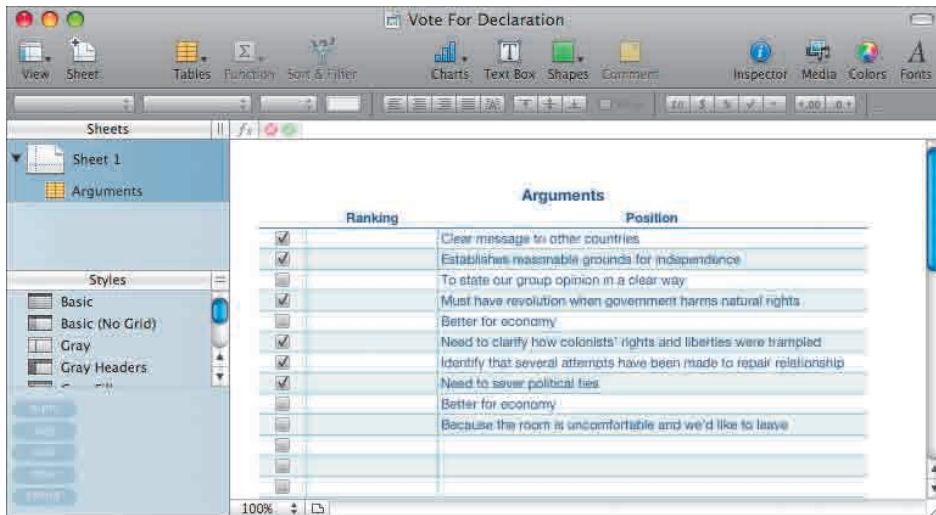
Vote For Declaration

View Sheet Tables Function Sort & Filter Charts Text Box Shapes Comment Inspector Media Colors Fonts

Sheets

Sheet 1

Arguments

Styles

Basic

Basic (No Grid)

Gray

Gray Headers

Arguments

| | Ranking | Position |
|---|---|---|
| ☑ | | Clear message to other countries |
| ☑ | | Establishes reasonable grounds for independence |
| ☐ | | To state our group opinion in a clear way |
| ☑ | | Must have revolution when government harms natural rights |
| ☐ | | Better for economy |
| ☑ | | Need to clarify how colonists' rights and liberties were trampled |
| ☑ | | Identify that several attempts have been made to repair relationship |
| ☑ | | Need to sever political ties |
| ☐ | | Better for economy |
| ☐ | | Because the room is uncomfortable and we'd like to leave |
| ☐ | | |
| ☐ | | |
| ☐ | | |

100%